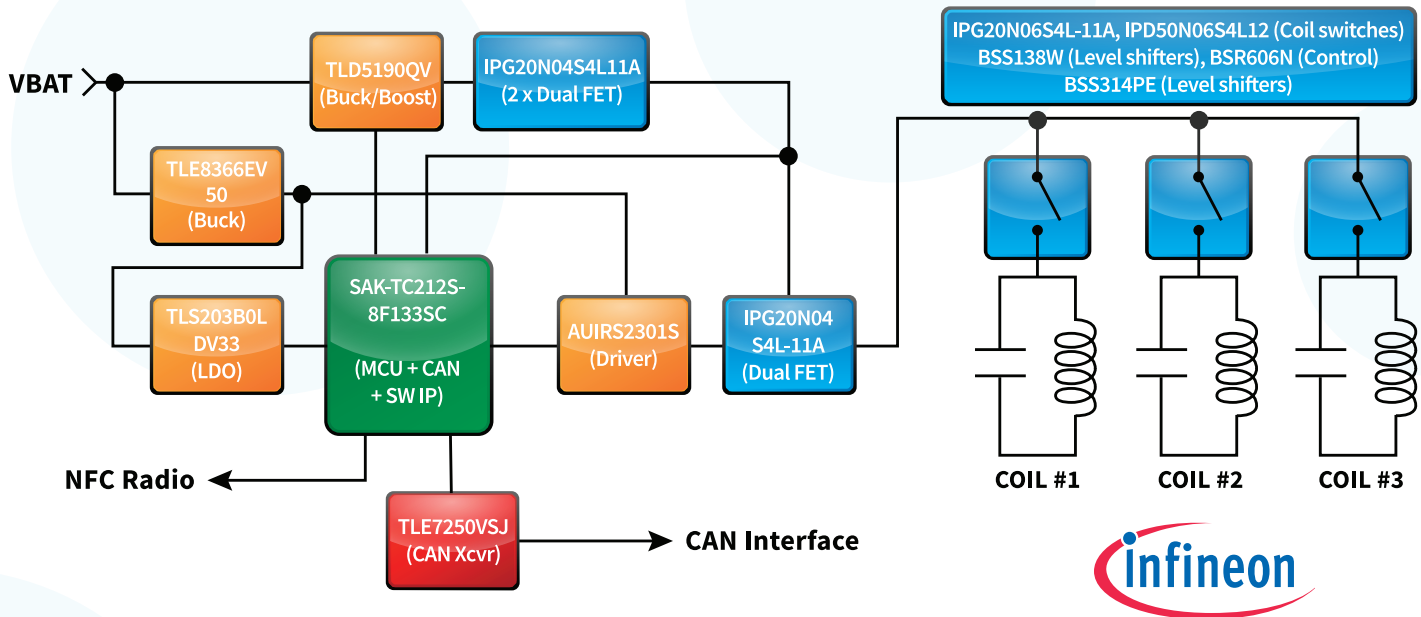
VBAT

TLD5190QV
(Buck/Boost)

IPG20N04S4L11A
(2 x Dual FET)

IPG20N06S4L-11A, IPD50N06S4L12 (Coil switches)
BSS138W (Level shifters), BSR606N (Control)
BSS314PE (Level shifters)

TLE8366EV
50
(Buck)

TLS203B0L
DV33
(LDO)

SAK-TC212S-
8F133SC

(MCU + CAN
+ SW IP)

AUIRS2301S
(Driver)

IPG20N04
S4L-11A
(Dual FET)

COIL #1

COIL #2

COIL #3

NFC Radio

TLE7250VSJ
(CAN Xcvr)

CAN Interface

Infineon